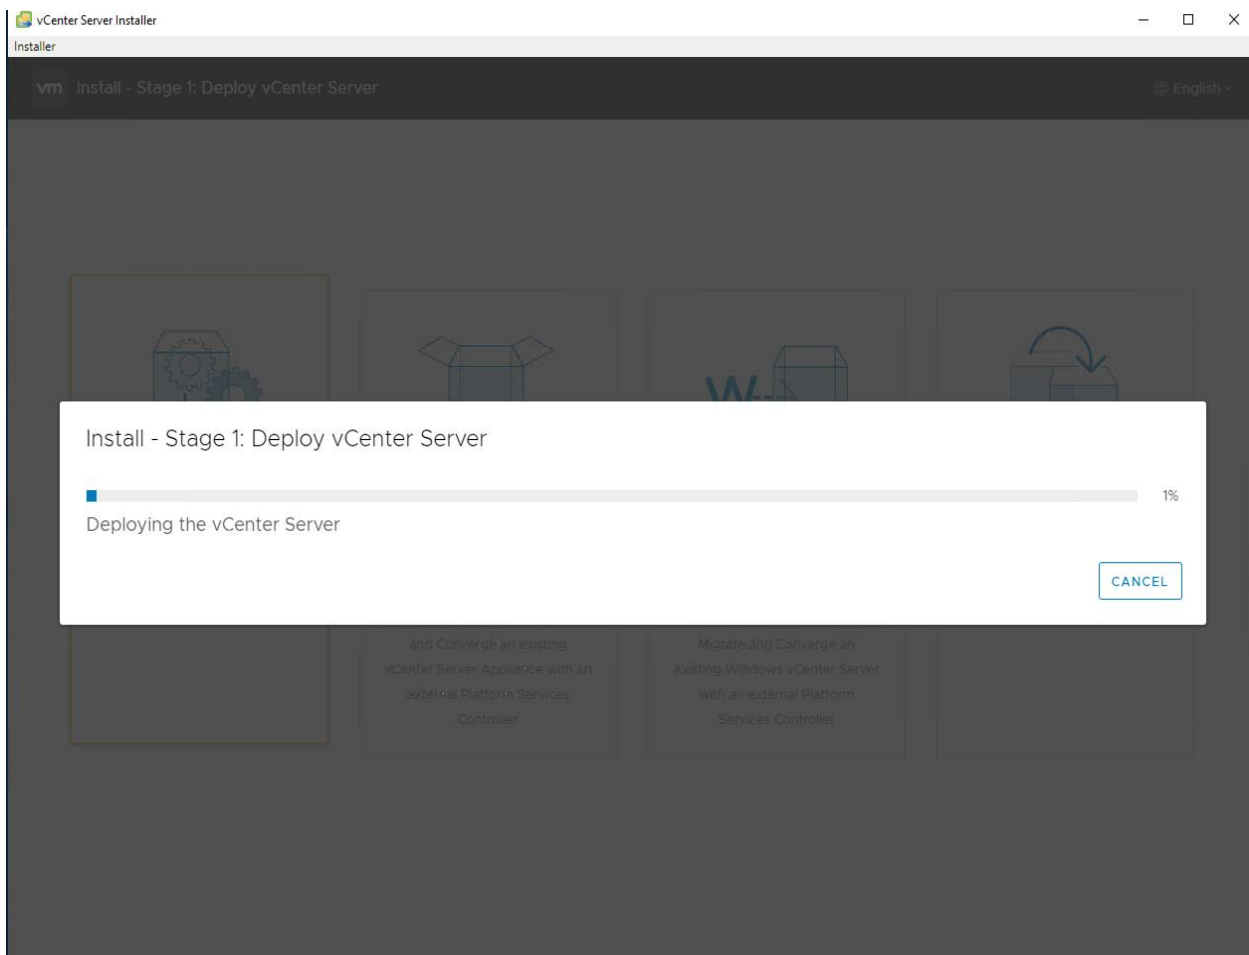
vCenter Server Installer

Installer

vm Install - Stage 1: Deploy vCenter Server

English

Install - Stage 1: Deploy vCenter Server

1%

Deploying the vCenter Server

CANCEL

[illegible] and Converge an existing vCenter Server Appliance with an external Platform Services Controller

Migrate and Converge an existing Windows vCenter Server with an external Platform Services Controller